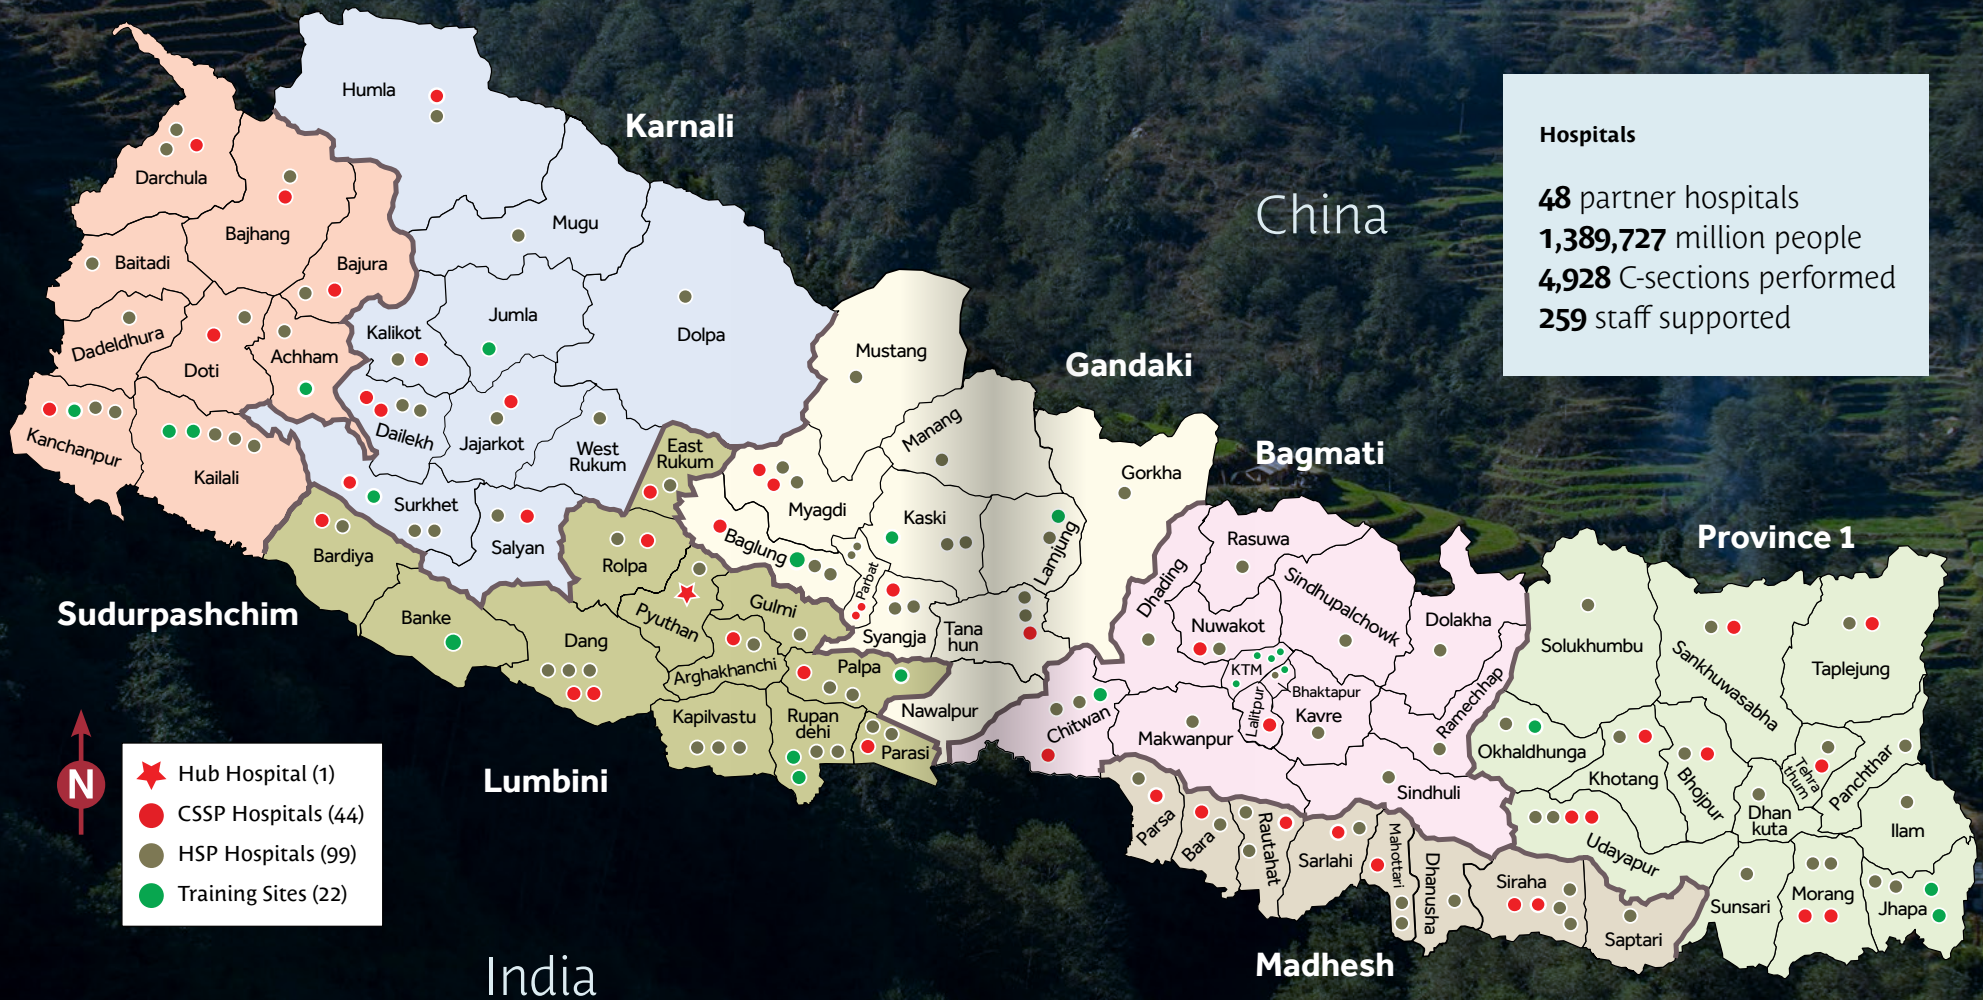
Karnali

China

Hospitals

**48** partner hospitals
**1,389,727** million people
**4,928** C-sections performed
**259** staff supported

Humla
Darchula
Bajhang
Mugu
Baitadi
Bajura
Jumla
Dolpa
Kalikot
Dadeldhura
Doti
Achham
Mustang
Gandaki
Dailekh
Jajarkot
West Rukum
Kanchanpur
Kailali
Manang
East Rukum
Bagmati
Gorkha
Myagdi
Kaski
Surkhet
Salyan
Baglung
Lamjung
Rasuwa
Bardiya
Rolpa
Parbat
Province 1
Sudurpashchim
Dhading
Sindhupalchowk
Banke
Pyuthan
Gulmi
Syangja
Tana hun
Nuwakot
Dolakha
Solukhumbu
Sankhuwasabha
Taplejung
Dang
KTM
Arghakhanchi
Palpa
Bhaktapur
Ramechhap
Lalitpur
Kavre
Chitwan
Nawalpur
Makwanpur
Okhaldhunga
Kapilvastu
Rupan dehi
Parasi
Khotang
Bhojpur
Tehra thum
Panchthar
Lumbini
Sindhuli
Dhan kuta
Ilam
Hub Hospital (1)
CSSP Hospitals (44)
HSP Hospitals (99)
Training Sites (22)
Parsa
Bara
Rautahat
Mahottari
Sarlahi
Dhanusha
Udayapur
Siraha
Sunsari
Morang
Jhapa
Saptari
N
Madhesh
India